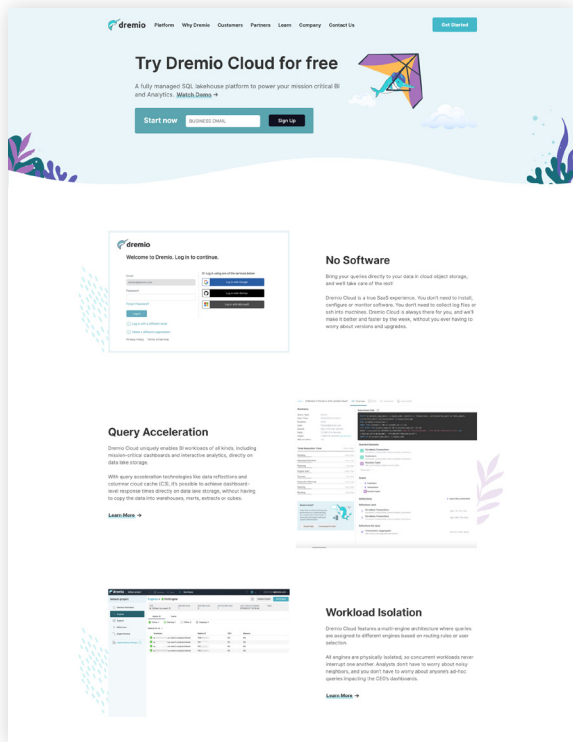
dremio Platform Why Dremio Customers Partners Learn Company Contact Us Get Started

Try Dremio Cloud for free

A fully managed SQL lakehouse platform to power your mission critical BI and Analytics. Watch Demo →

Start now BUSINESS EMAIL Sign Up

dremio
Welcome to Dremio. Log in to continue.

Email
Password
Forgot Password?
Log in

No Software

Bring your queries directly to your data in cloud object storage, and we'll take care of the rest!

Dremio Cloud is a true SaaS experience. You don't need to install, configure or monitor software. You don't need to collect log files or ssh into machines. Dremio Cloud is always there for you, and we'll make it better and faster by the week, without you ever having to worry about versions and upgrades.

Query Acceleration

Dremio Cloud uniquely enables BI workloads of all kinds, including mission-critical dashboards and interactive analytics, directly on data lake storage.

With query acceleration technologies like data reflections and columnar cloud cache (C3), it's possible to achieve dashboard-level response times directly on data lake storage, without having to copy the data into warehouses, marts, extracts or cubes.

Learn More →

Workload Isolation

Dremio Cloud features a multi-engine architecture where queries are assigned to different engines based on routing rules or user selection.

All engines are physically isolated, so concurrent workloads never interrupt one another. Analysts don't have to worry about noisy neighbors, and you don't have to worry about anyone's ad-hoc queries impacting the CEO's dashboards.

Learn More →